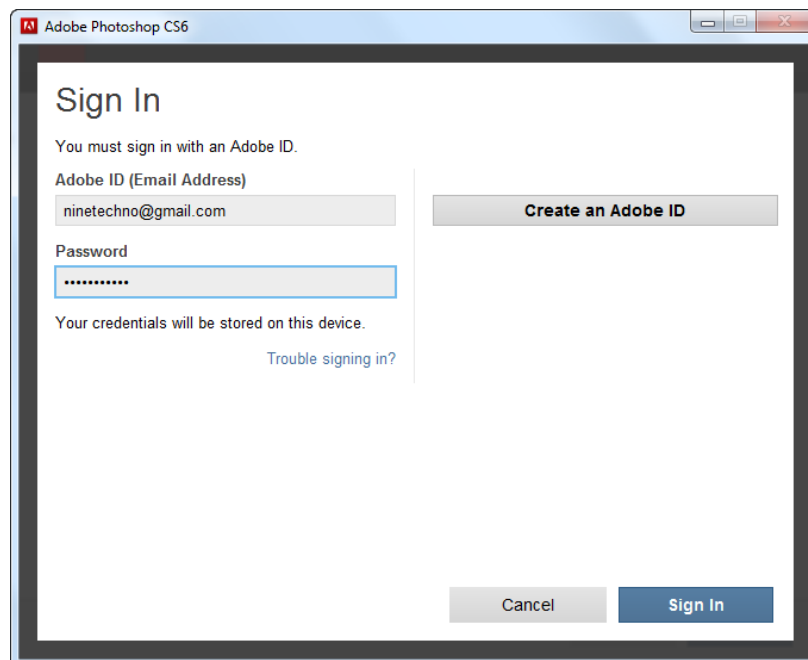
Adobe Photoshop CS6

Sign In

You must sign in with an Adobe ID.

Adobe ID (Email Address)

ninetechno@gmail.com

Password

•••••••••••

Your credentials will be stored on this device.

Trouble signing in?

Create an Adobe ID

Cancel

Sign In